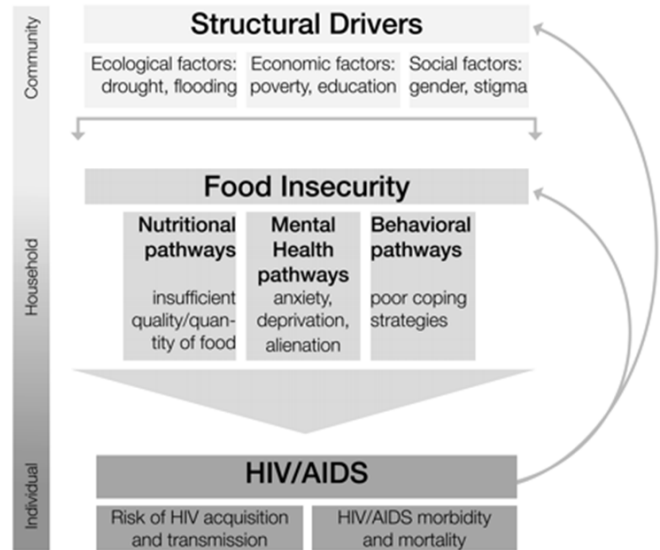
Community

Structural Drivers

Ecological factors: drought, flooding

Economic factors: poverty, education

Social factors: gender, stigma

Household

Food Insecurity

Nutritional pathways

insufficient quality/quantity of food

Mental Health pathways

anxiety, deprivation, alienation

Behavioral pathways

poor coping strategies

Individual

HIV/AIDS

Risk of HIV acquisition and transmission

HIV/AIDS morbidity and mortality